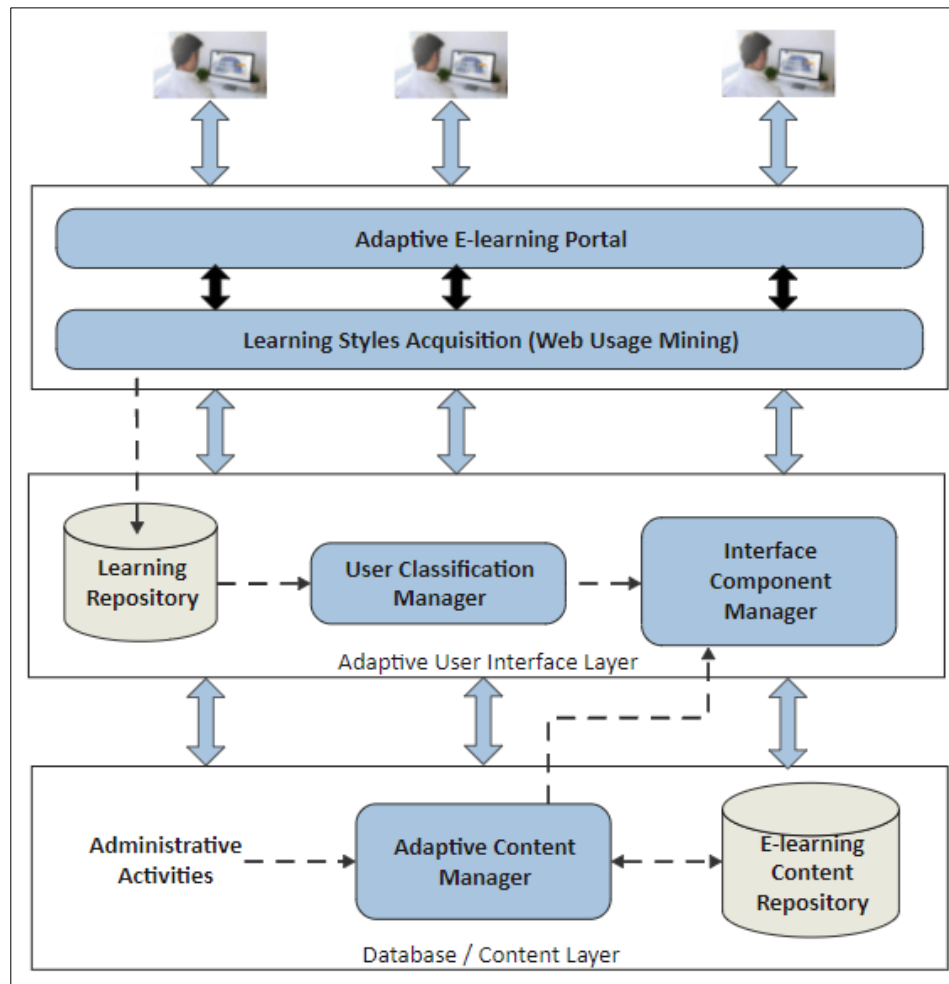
Adaptive E-learning Portal

Learning Styles Acquisition (Web Usage Mining)

Learning Repository

User Classification Manager

Interface Component Manager

Adaptive User Interface Layer

Administrative Activities

Adaptive Content Manager

E-learning Content Repository

Database / Content Layer